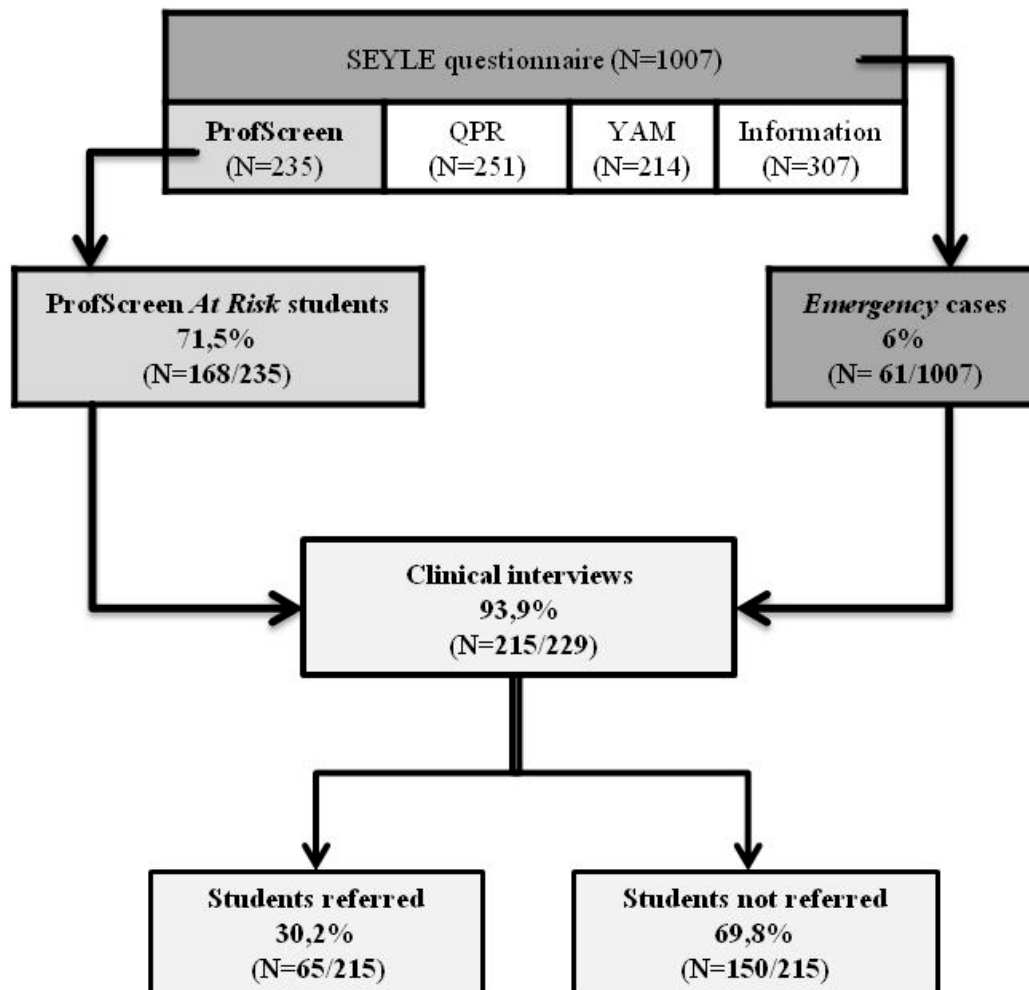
SEYLE questionnaire (N=1007)

ProfScreen (N=235)

QPR (N=251)

YAM (N=214)

Information (N=307)

ProfScreen At Risk students
71,5%
(N=168/235)

Emergency cases
6%
(N= 61/1007)

Clinical interviews
93,9%
(N=215/229)

Students referred
30,2%
(N=65/215)

Students not referred
69,8%
(N=150/215)